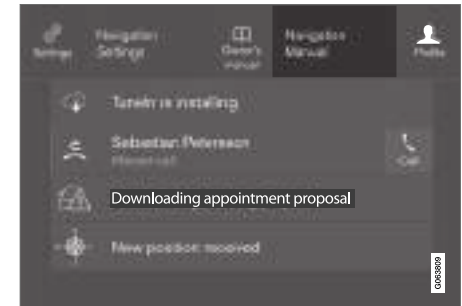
Settings

Navigation Settings

Owner's manual

Navigation Manual

Profile

TuneIn is installing

Sebastian Petersson
Missed call

Call

Downloading appointment proposal

New position received

G063809